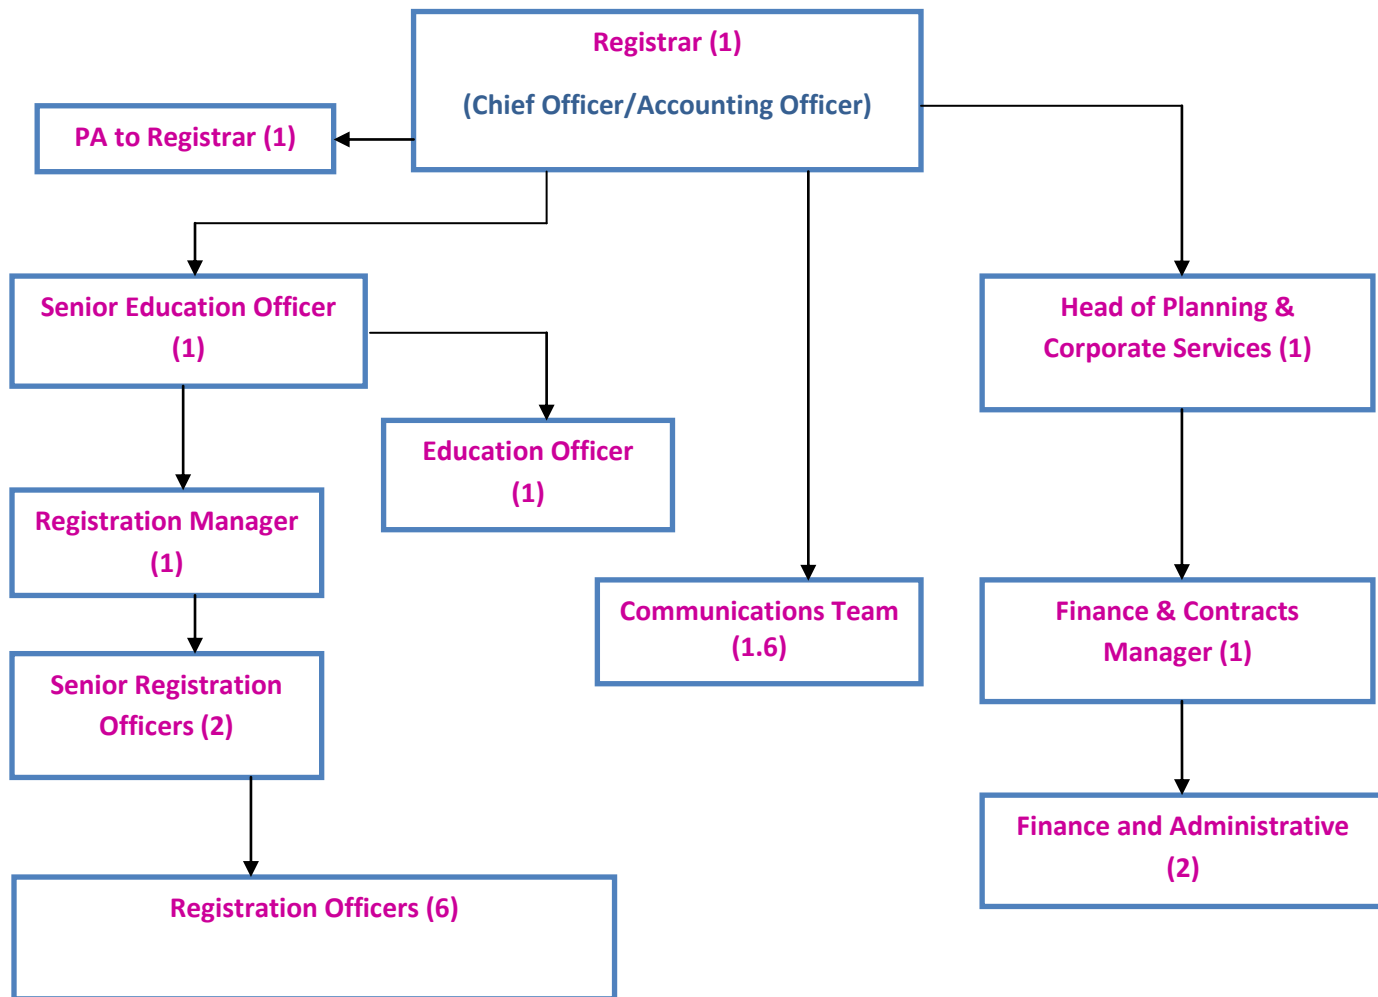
Registrar (1)

(Chief Officer/Accounting Officer)

PA to Registrar (1)

Senior Education Officer (1)

Education Officer (1)

Registration Manager (1)

Senior Registration Officers (2)

Registration Officers (6)

Communications Team (1.6)

Head of Planning & Corporate Services (1)

Finance & Contracts Manager (1)

Finance and Administrative (2)